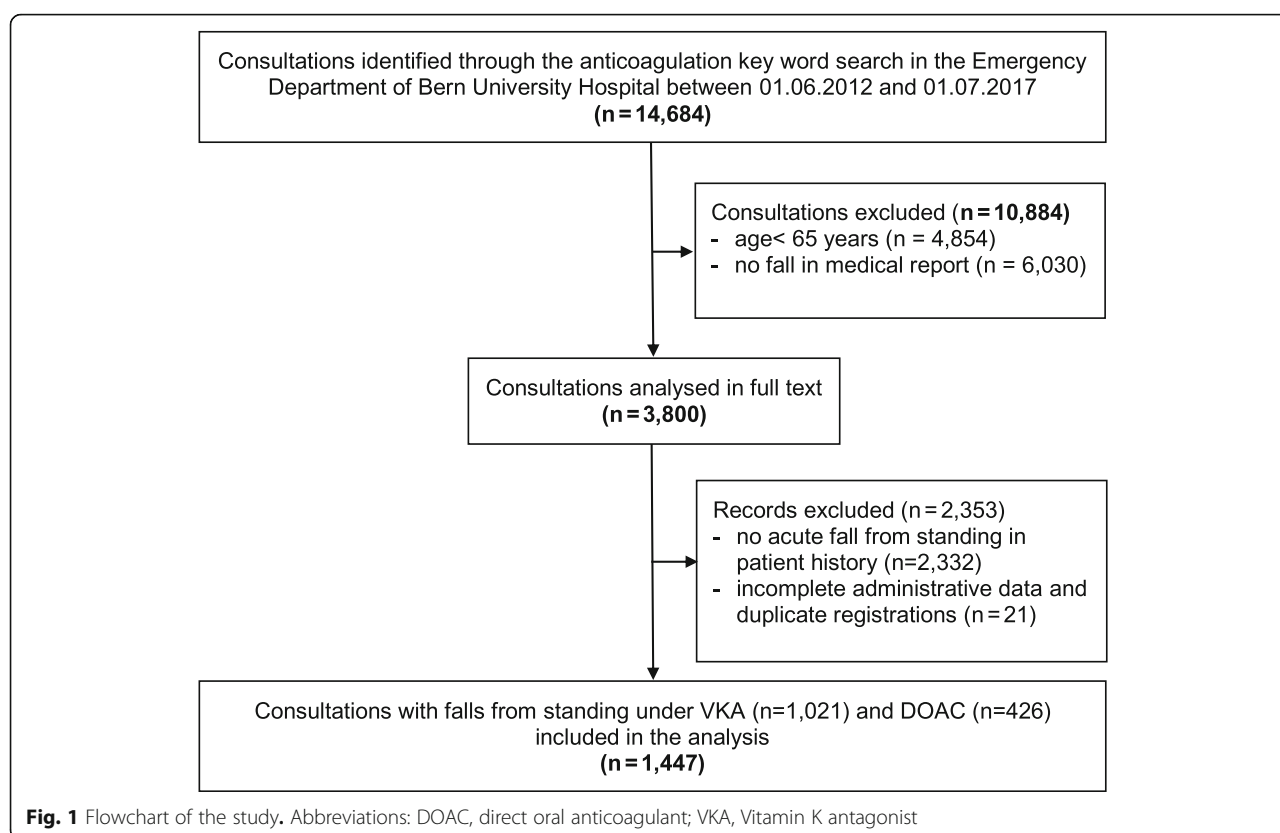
Consultations identified through the anticoagulation key word search in the Emergency Department of Bern University Hospital between 01.06.2012 and 01.07.2017
(n = 14,684)

Consultations excluded (n = 10,884)
- age< 65 years (n = 4,854)
- no fall in medical report (n = 6,030)

Consultations analysed in full text
(n = 3,800)

Records excluded (n = 2,353)
- no acute fall from standing in patient history (n=2,332)
- incomplete administrative data and duplicate registrations (n = 21)

Consultations with falls from standing under VKA (n=1,021) and DOAC (n=426) included in the analysis
(n = 1,447)

Fig. 1 Flowchart of the study. Abbreviations: DOAC, direct oral anticoagulant; VKA, Vitamin K antagonist